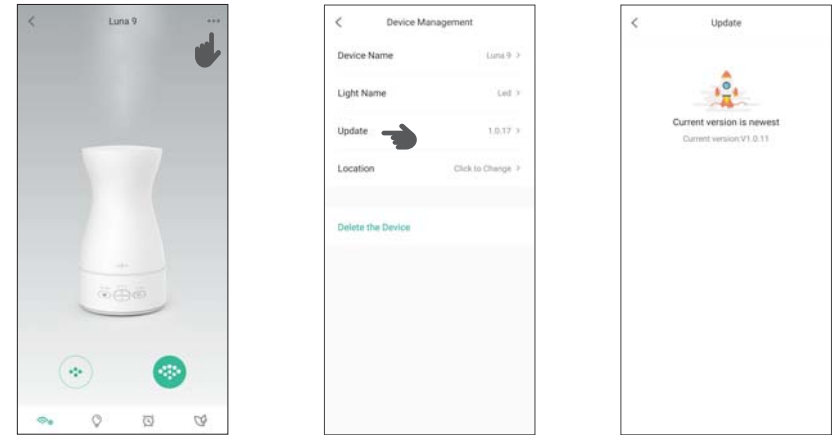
<

Luna 9

...

<

Device Management

Device Name
Luna 9 >

Light Name
Led >

Update
1.0.17 >

Location
Click to Change >

Delete the Device

<

Update

Current version is newest

Current version:V1.0.11